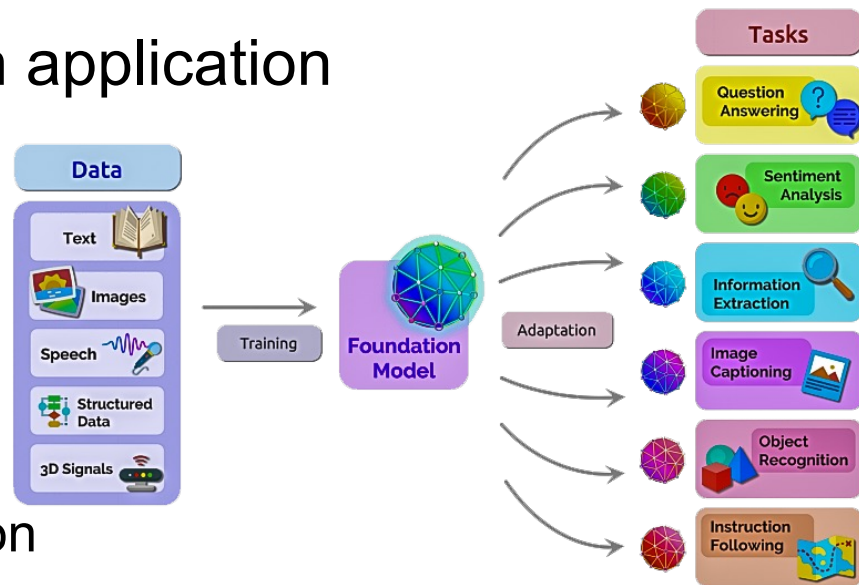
application

on

Data

Text

Images

Speech

Structured Data

3D Signals

Training

Foundation Model

Adaptation

Tasks

Question Answering

Sentiment Analysis

Information Extraction

Image Captioning

Object Recognition

Instruction Following